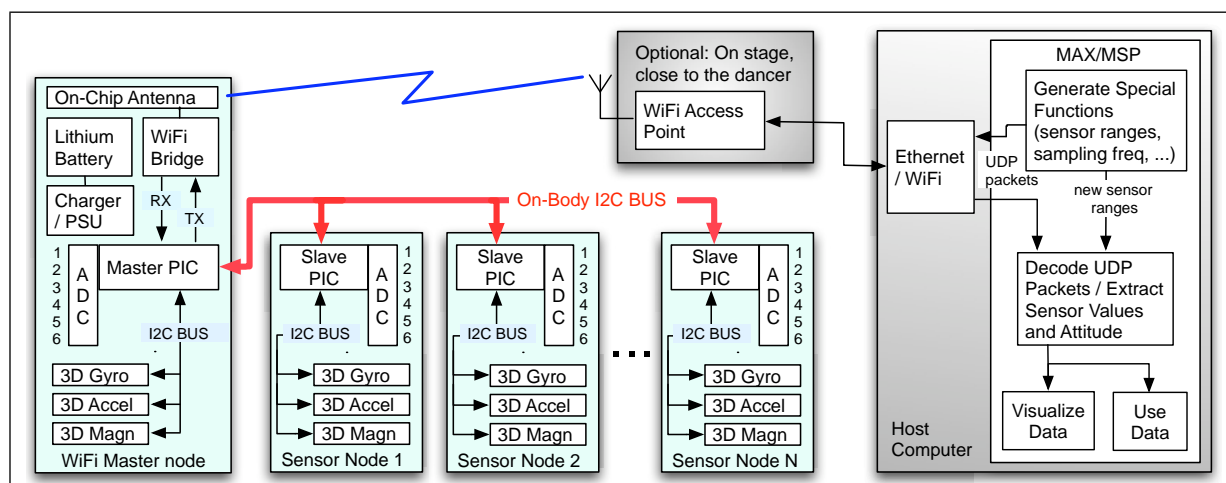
On-Chip Antenna
Lithium Battery
WiFi Bridge
Charger / PSU
RX
TX
1 2 3 4 5 6
A D C
Master PIC
I2C BUS
3D Gyro
3D Accel
3D Magn
WiFi Master node

On-Body I2C BUS

Slave PIC
A D C
1 2 3 4 5 6
I2C BUS
3D Gyro
3D Accel
3D Magn
Sensor Node 1

Slave PIC
A D C
1 2 3 4 5 6
I2C BUS
3D Gyro
3D Accel
3D Magn
Sensor Node 2

...

Slave PIC
A D C
1 2 3 4 5 6
I2C BUS
3D Gyro
3D Accel
3D Magn
Sensor Node N

Optional: On stage, close to the dancer
WiFi Access Point

Ethernet / WiFi
UDP packets
MAX/MSP
Generate Special Functions (sensor ranges, sampling freq, ...)
new sensor ranges
Decode UDP Packets / Extract Sensor Values and Attitude
Visualize Data
Use Data
Host Computer